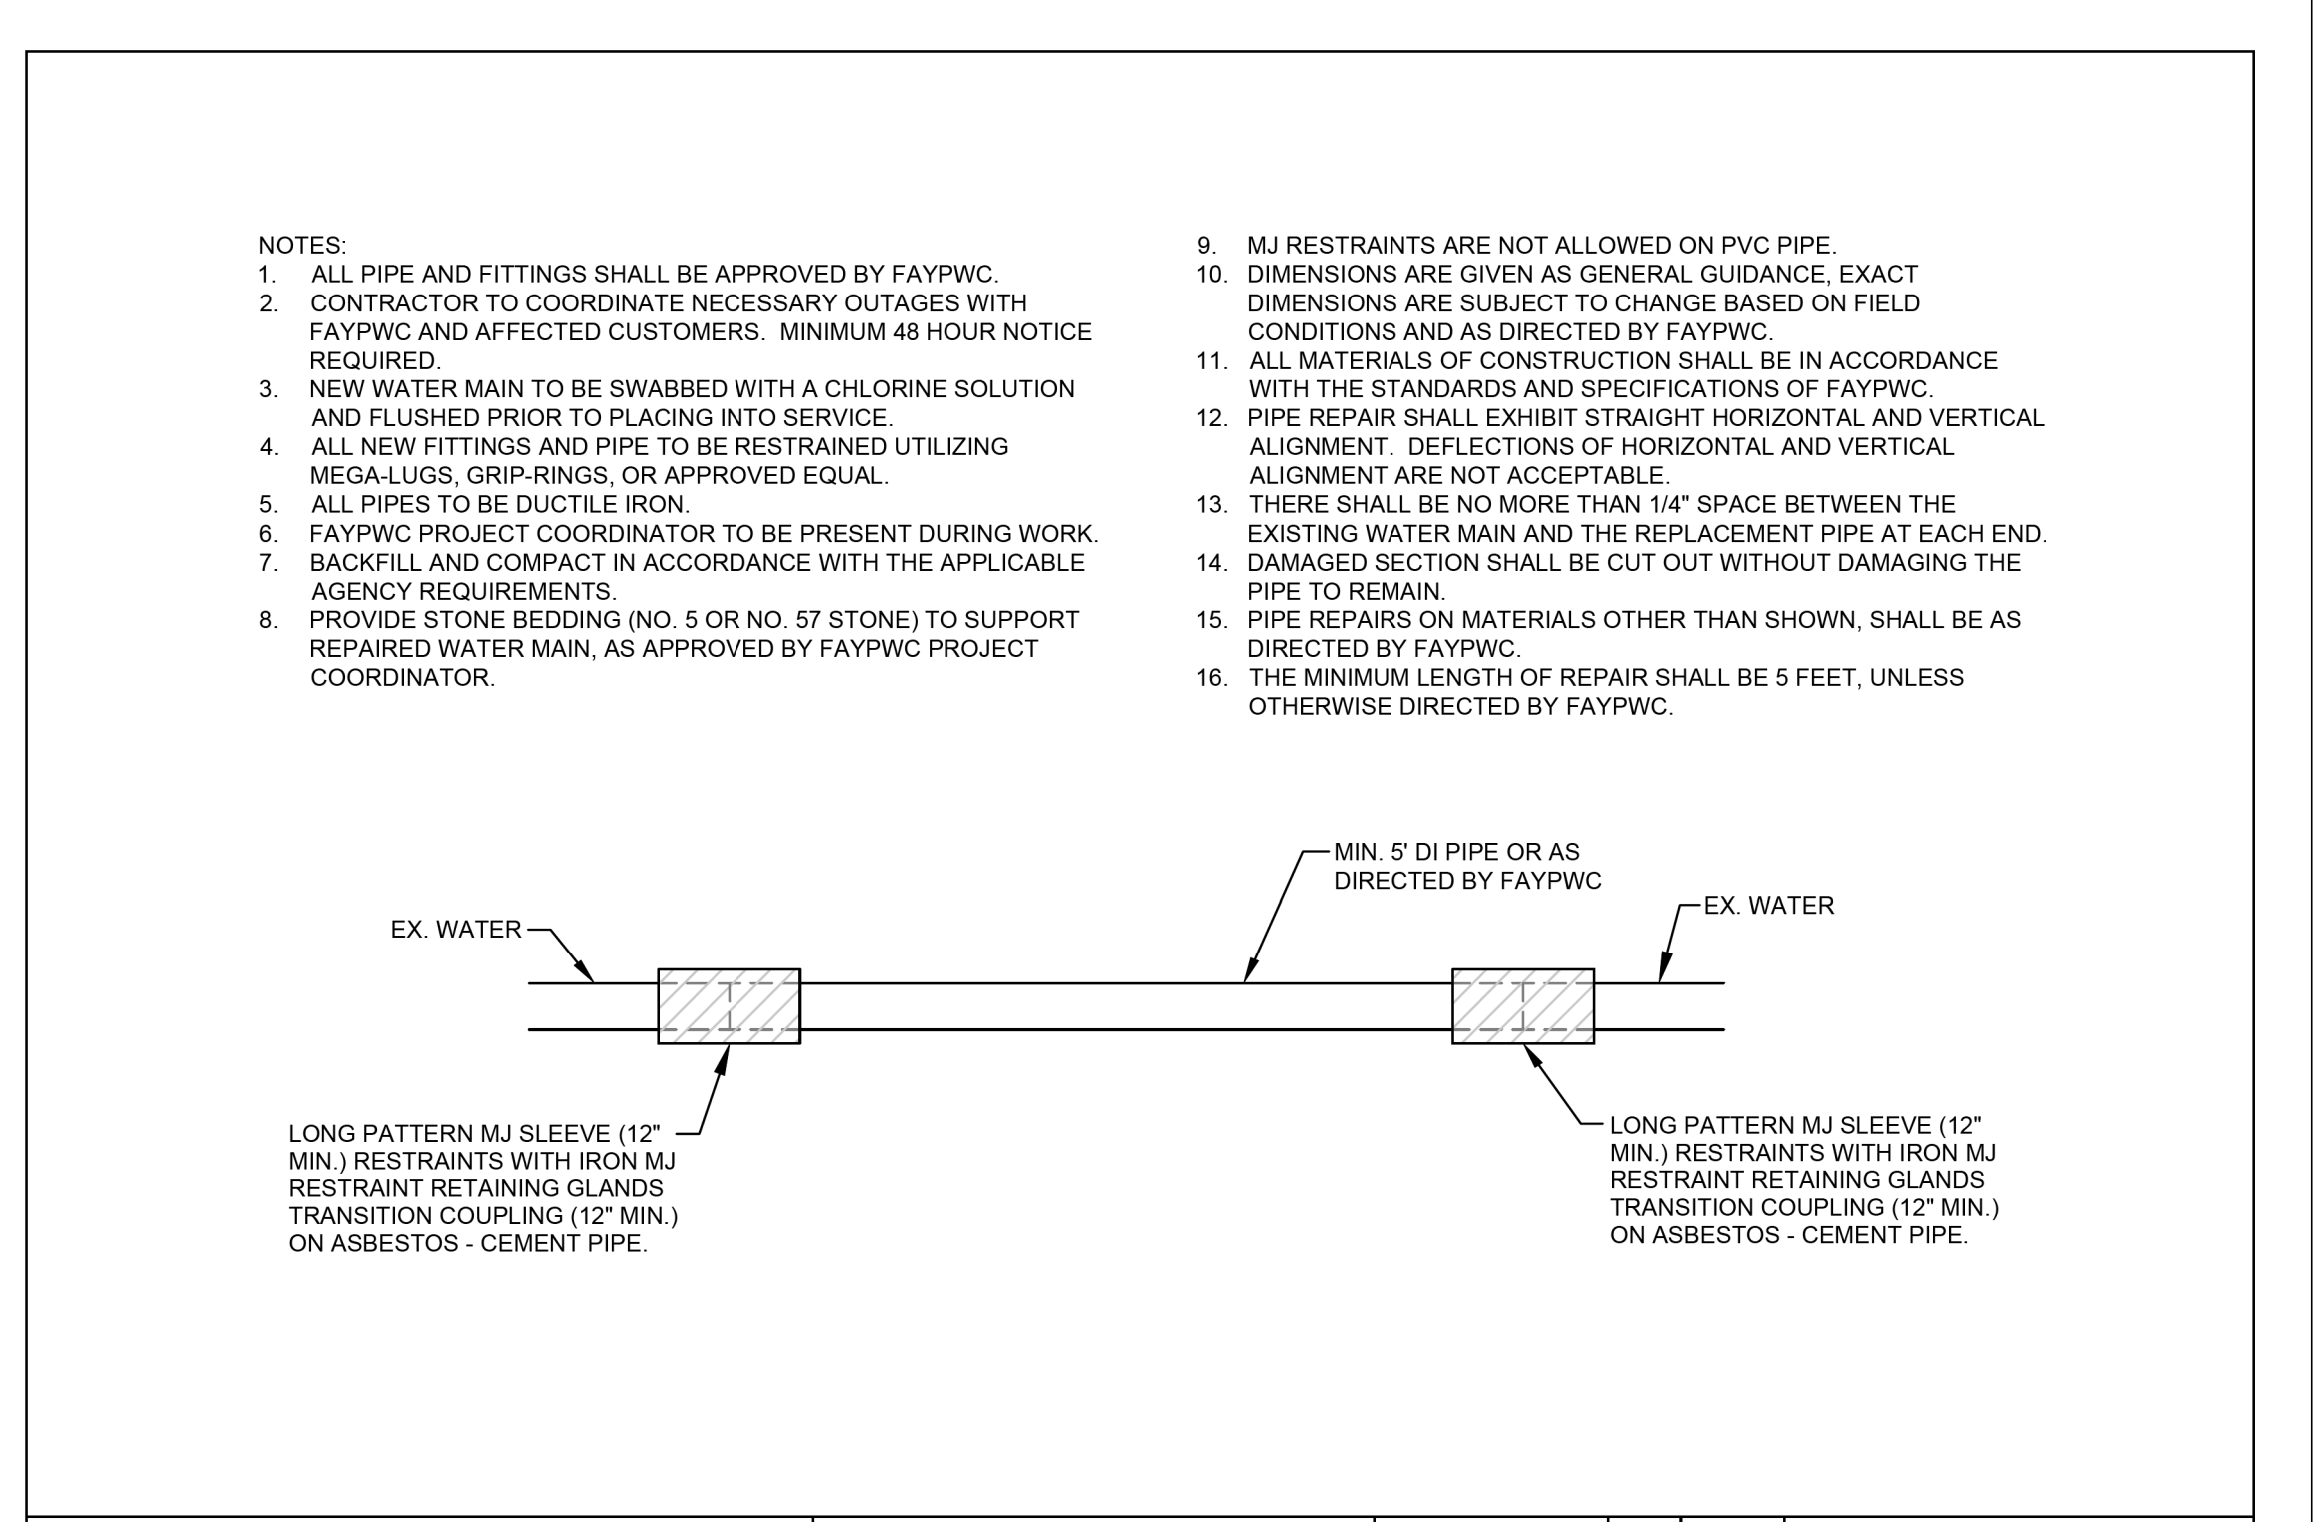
NOTES:
1. ALL PIPE AND FITTINGS SHALL BE APPROVED BY FAYPWC.
2. CONTRACTOR TO COORDINATE NECESSARY OUTAGES WITH FAYPWC AND AFFECTED CUSTOMERS. MINIMUM 48 HOUR NOTICE REQUIRED.
3. NEW WATER MAIN TO BE SWABBED WITH A CHLORINE SOLUTION AND FLUSHED PRIOR TO PLACING INTO SERVICE.
4. ALL NEW FITTINGS AND PIPE TO BE RESTRAINED UTILIZING MEGA-LUGS, GRIP-RINGS, OR APPROVED EQUAL.
5. ALL PIPES TO BE DUCTILE IRON.
6. FAYPWC PROJECT COORDINATOR TO BE PRESENT DURING WORK.
7. BACKFILL AND COMPACT IN ACCORDANCE WITH THE APPLICABLE AGENCY REQUIREMENTS.
8. PROVIDE STONE BEDDING (NO. 5 OR NO. 57 STONE) TO SUPPORT REPAIRED WATER MAIN, AS APPROVED BY FAYPWC PROJECT COORDINATOR.
9. MJ RESTRAINTS ARE NOT ALLOWED ON PVC PIPE.
10. DIMENSIONS ARE GIVEN AS GENERAL GUIDANCE, EXACT DIMENSIONS ARE SUBJECT TO CHANGE BASED ON FIELD CONDITIONS AND AS DIRECTED BY FAYPWC.
11. ALL MATERIALS OF CONSTRUCTION SHALL BE IN ACCORDANCE WITH THE STANDARDS AND SPECIFICATIONS OF FAYPWC.
12. PIPE REPAIR SHALL EXHIBIT STRAIGHT HORIZONTAL AND VERTICAL ALIGNMENT. DEFLECTIONS OF HORIZONTAL AND VERTICAL ALIGNMENT ARE NOT ACCEPTABLE.
13. THERE SHALL BE NO MORE THAN 1/4" SPACE BETWEEN THE EXISTING WATER MAIN AND THE REPLACEMENT PIPE AT EACH END.
14. DAMAGED SECTION SHALL BE CUT OUT WITHOUT DAMAGING THE PIPE TO REMAIN.
15. PIPE REPAIRS ON MATERIALS OTHER THAN SHOWN, SHALL BE AS DIRECTED BY FAYPWC.
16. THE MINIMUM LENGTH OF REPAIR SHALL BE 5 FEET, UNLESS OTHERWISE DIRECTED BY FAYPWC.

MIN. 5' DI PIPE OR AS DIRECTED BY FAYPWC

EX. WATER

EX. WATER

LONG PATTERN MJ SLEEVE (12" MIN.) RESTRAINTS WITH IRON MJ RESTRAINT RETAINING GLANDS TRANSITION COUPLING (12" MIN.) ON ASBESTOS - CEMENT PIPE.

LONG PATTERN MJ SLEEVE (12" MIN.) RESTRAINTS WITH IRON MJ RESTRAINT RETAINING GLANDS TRANSITION COUPLING (12" MIN.) ON ASBESTOS - CEMENT PIPE.